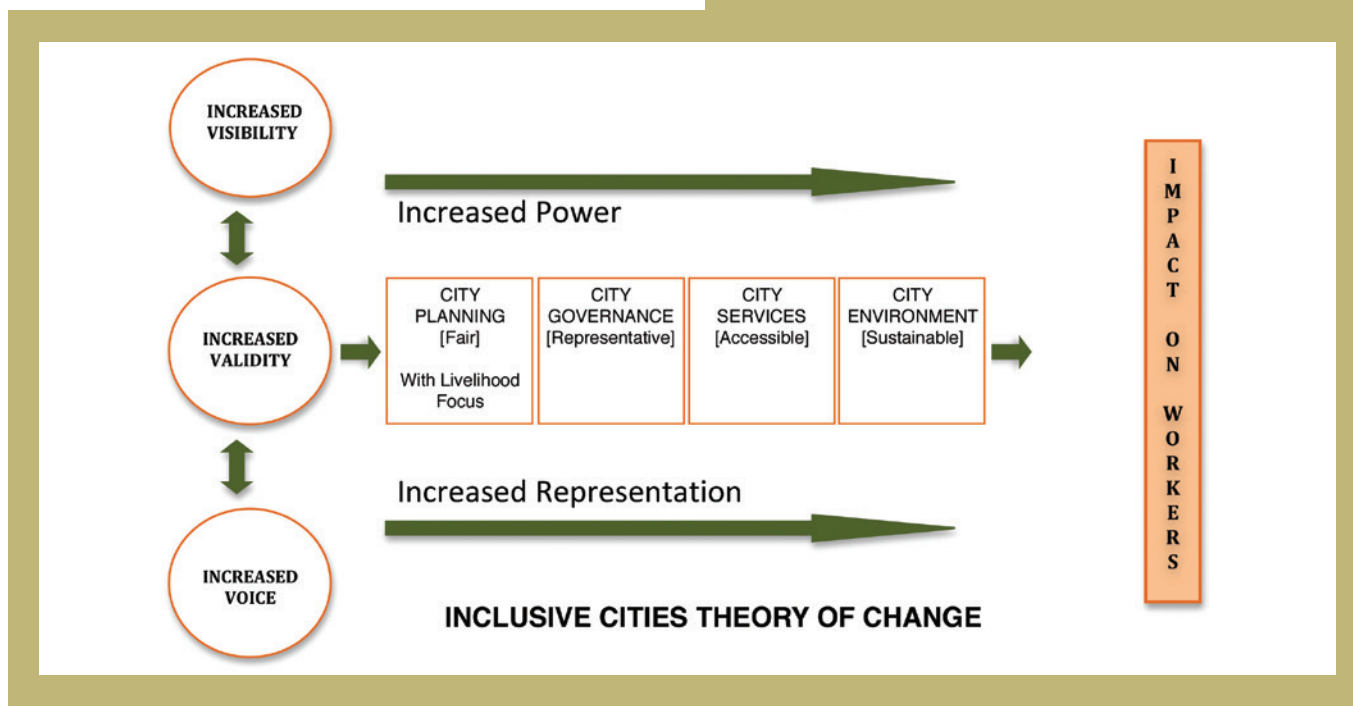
INCREASED VISIBILITY

INCREASED VALIDITY

INCREASED VOICE

Increased Power

CITY PLANNING [Fair]

With Livelihood Focus

CITY GOVERNANCE [Representative]

CITY SERVICES [Accessible]

CITY ENVIRONMENT [Sustainable]

Increased Representation

IMPACT ON WORKERS

INCLUSIVE CITIES THEORY OF CHANGE